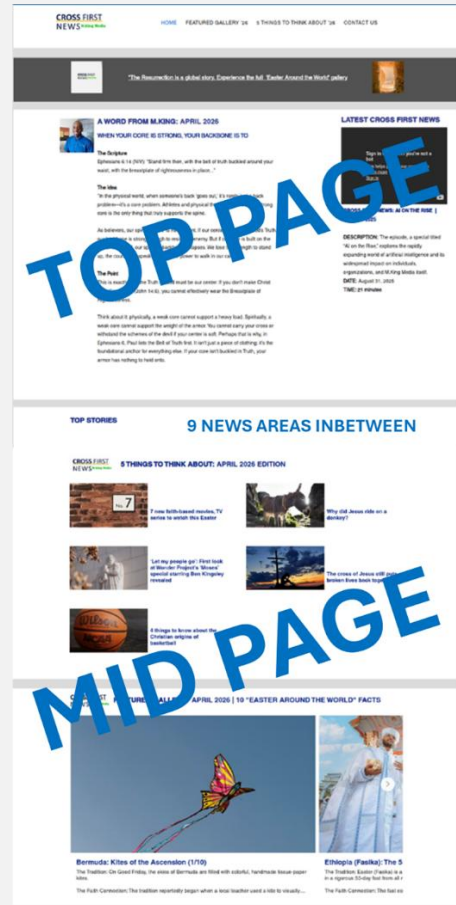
CROSS FIRST NEWS

HOME FEATURED GALLERY '26 5 THINGS TO THINK ABOUT '26 CONTACT US

"The Resurrection is a global story. Experience the full "Easter Around the World" gallery.

A WORD FROM M.KING: APRIL 2026

WHEN YOUR CORE IS STRONG, YOUR BACKBONE IS TO

The Scripture

Ephesians 6:14 (NIV): "Stand firm then, with the belt of truth buckled around your waist, with the breastplate of righteousness in place..."

The Vibe

"In the physical world, when someone's back 'goes out,' it's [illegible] problem—it's a core problem. Athletes and physical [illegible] core is the only thing that truly supports the spine.

As believers, our spiritual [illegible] If our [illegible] Truth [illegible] is strong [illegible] But if our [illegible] is built on the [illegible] We lose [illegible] to stand up, the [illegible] power to walk in our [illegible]

The Point

This is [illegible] Truth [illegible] must be our center. If you don't make Christ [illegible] (John 14:6), you cannot effectively wear the Breastplate of Righteousness.

Think about it physically, a weak core cannot support a heavy load. Spiritually, a weak core cannot support the weight of the armor. You cannot carry your cross or withstand the schemes of the devil if your center is soft. Perhaps that is why, in Ephesians 6, Paul lists the Belt of Truth first. It isn't just a piece of clothing; it's the foundational anchor for everything else. If your core isn't buckled in Truth, your armor has nothing to hold onto.

LATEST CROSS FIRST NEWS

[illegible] NEWS: AI ON THE RISE |

DESCRIPTION: The episode, a special titled "AI on the Rise," explores the rapidly expanding world of artificial intelligence and its widespread impact on individuals, organizations, and M.King Media itself.

DATE: August 31, 2025

TIME: 21 minutes

TOP PAGE

TOP STORIES

9 NEWS AREAS INBETWEEN

CROSS FIRST NEWS

5 THINGS TO THINK ABOUT: APRIL 2026 EDITION

No. 7

7 new faith-based movies, TV series to watch this Easter

Why did Jesus ride on a donkey?

'Let my people go': First look at Wonder Project's 'Moses' special starring Ben Kingsley revealed

The cross of Jesus still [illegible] broken lives book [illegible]

4 things to know about the Christian origins of basketball

MID PAGE

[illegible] FEATURED GALLERY: APRIL 2026 | 10 "EASTER AROUND THE WORLD" FACTS

Bermuda: Kites of the Ascension (1/10)

The Tradition: On Good Friday, the skies of Bermuda are filled with colorful, handmade tissue paper kites.

The Faith Connection: The tradition reportedly began when a local teacher used a kite to visually...

Ethiopia (Fasika): The 5

The Tradition: Easter (Fasika) is a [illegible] in a rigorous 55-day fast from all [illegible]

The Faith Connection: The fast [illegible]